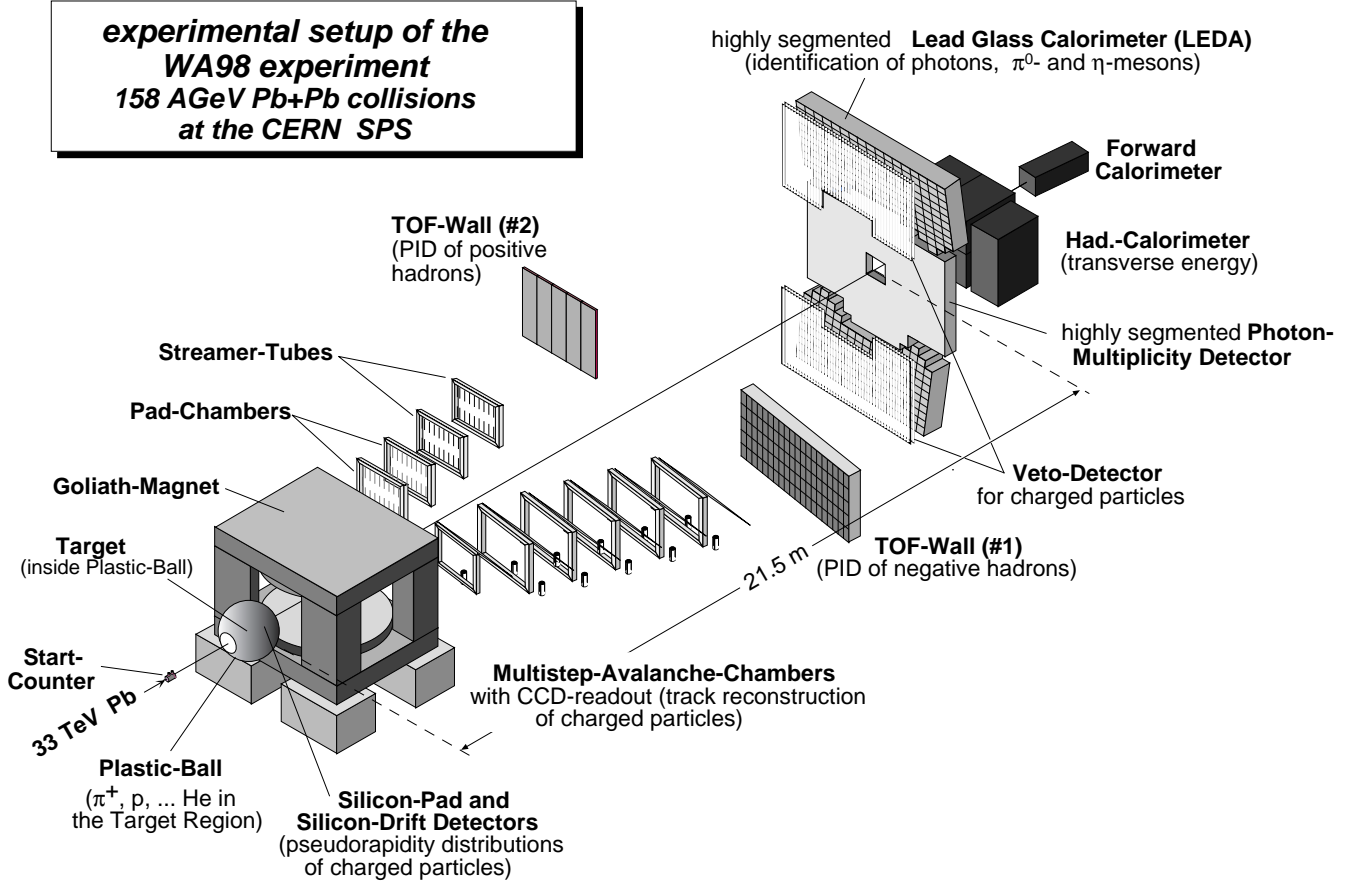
experimental setup of the WA98 experiment
158 AGeV Pb+Pb collisions at the CERN SPS

highly segmented **Lead Glass Calorimeter (LEDA)**
(identification of photons, $\pi^0$- and $\eta$-mesons)

Forward Calorimeter

Had.-Calorimeter
(transverse energy)

TOF-Wall (#2)
(PID of positive hadrons)

highly segmented Photon-Multiplicity Detector

Streamer-Tubes

Pad-Chambers

Goliath-Magnet

Veto-Detector
for charged particles

Target
(inside Plastic-Ball)

TOF-Wall (#1)
(PID of negative hadrons)

21.5 m

Start-Counter

33 TeV Pb

Multistep-Avalanche-Chambers
with CCD-readout (track reconstruction of charged particles)

Plastic-Ball
($\pi^+$, p, ... He in the Target Region)

Silicon-Pad and Silicon-Drift Detectors
(pseudorapidity distributions of charged particles)